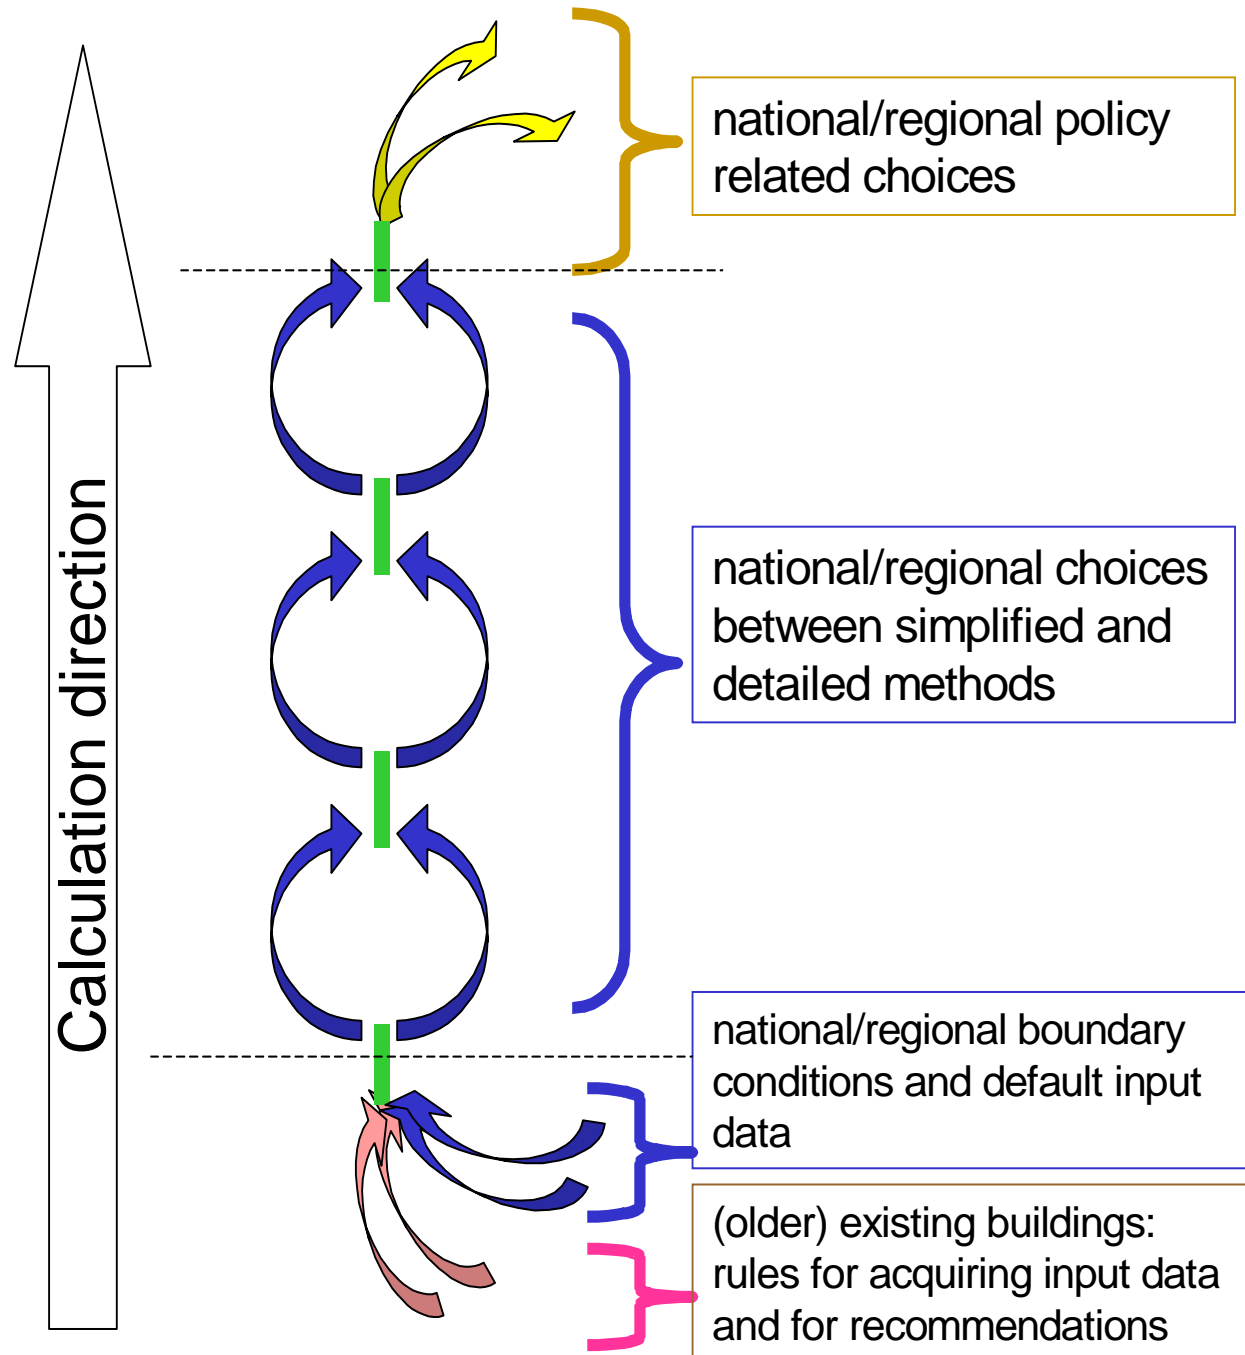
Calculation direction

national/regional policy related choices

national/regional choices between simplified and detailed methods

national/regional boundary conditions and default input data

(older) existing buildings: rules for acquiring input data and for recommendations